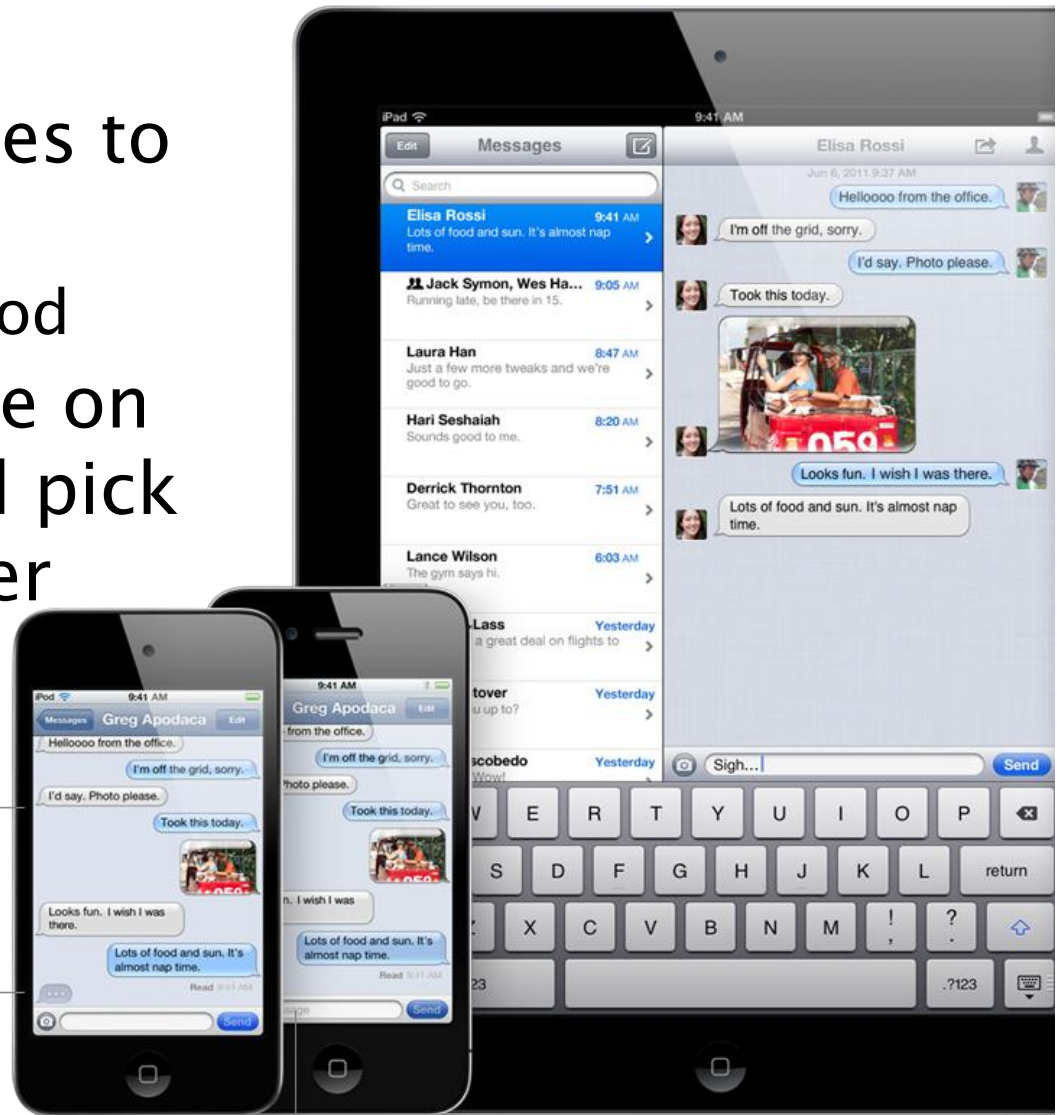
es to

od
e on
l pick
er

iPad
9:41 AM
Edit
Messages
Q Search
Elisa Rossi
9:41 AM
Lots of food and sun. It's almost nap time.
Jack Symon, Wes Ha...
9:05 AM
Running late, be there in 15.
Laura Han
8:47 AM
Just a few more tweaks and we're good to go.
Hari Seshaiah
8:20 AM
Sounds good to me.
Derrick Thornton
7:51 AM
Great to see you, too.
Lance Wilson
6:03 AM
The gym says hi.
Lass
Yesterday
a great deal on flights to
tover
Yesterday
u up to?
scobedo
Yesterday
Wow!

Elisa Rossi
Jun 6, 2011 9:37 AM
Helloooo from the office.
I'm off the grid, sorry.
I'd say. Photo please.
Took this today.
Looks fun. I wish I was there.
Lots of food and sun. It's almost nap time.
Sigh...
Send

W E R T Y U I O P
S D F G H J K L return
X C V B N M ! , ? .
.?123
23

iPod
9:41 AM
Messages
Greg Apodaca
Edit
Helloooo from the office.
I'm off the grid, sorry.
I'd say. Photo please.
Took this today.
Looks fun. I wish I was there.
Lots of food and sun. It's almost nap time.
Read 9:41 AM
Send

9:41 AM
Greg Apodaca
Edit
from the office.
I'm off the grid, sorry.
hoto please.
Took this today.
n. I wish I was
Lots of food and sun. It's almost nap time.
Read 9:41 AM
Send